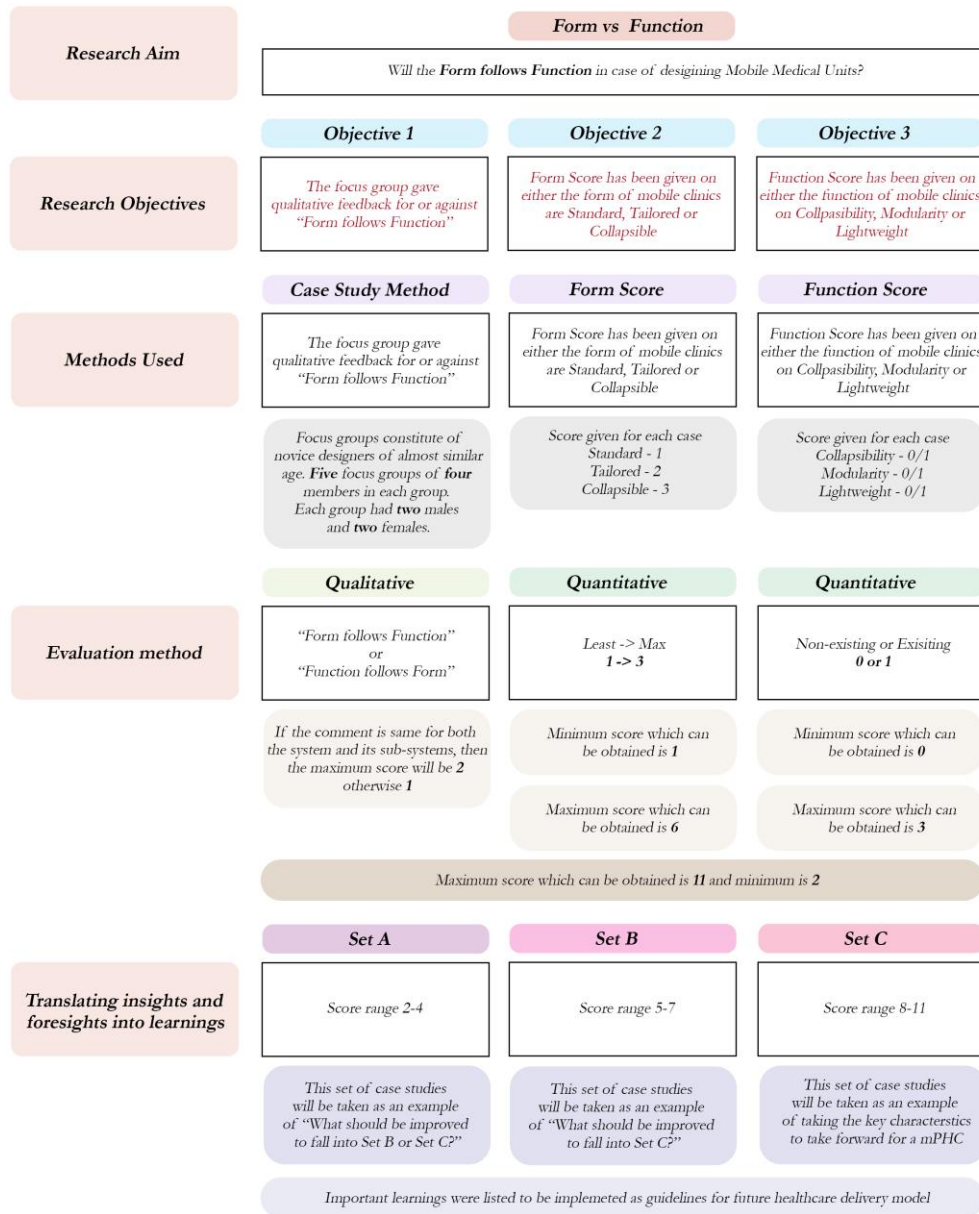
Research Aim

Form vs Function

Will the **Form follows Function** in case of desigining Mobile Medical Units?

Research Objectives

Objective 1

The focus group gave qualitative feedback for or against "Form follows Function"

Objective 2

Form Score has been given on either the form of mobile clinics are Standard, Tailored or Collapsible

Objective 3

Function Score has been given on either the function of mobile clinics on Collpasibility, Modularity or Lightweight

Methods Used

Case Study Method

The focus group gave qualitative feedback for or against "Form follows Function"

Focus groups constitute of novice designers of almost similar age. **Five** focus groups of **four** members in each group. Each group had **two** males and **two** females.

Form Score

Form Score has been given on either the form of mobile clinics are Standard, Tailored or Collapsible

Score given for each case
Standard - 1
Tailored - 2
Collapsible - 3

Function Score

Function Score has been given on either the function of mobile clinics on Collpasibility, Modularity or Lightweight

Score given for each case
Collapsibility - 0/1
Modularity - 0/1
Lightweight - 0/1

Evaluation method

Qualitative

"Form follows Function"
or
"Function follows Form"

If the comment is same for both the system and its sub-systems, then the maximum score will be **2** otherwise **1**

Quantitative

Least -> Max
**1 -> 3**

Minimum score which can be obtained is **1**

Maximum score which can be obtained is **6**

Quantitative

Non-existing or Exisiting
**0 or 1**

Minimum score which can be obtained is **0**

Maximum score which can be obtained is **3**

Maximum score which can be obtained is **11** and minimum is **2**

Translating insights and foresights into learnings

Set A

Score range 2-4

This set of case studies will be taken as an example of "What should be improved to fall into Set B or Set C?"

Set B

Score range 5-7

This set of case studies will be taken as an example of "What should be improved to fall into Set C?"

Set C

Score range 8-11

This set of case studies will be taken as an example of taking the key characterstics to take forward for a mPHC

Important learnings were listed to be implemeted as guidelines for future healthcare delivery model